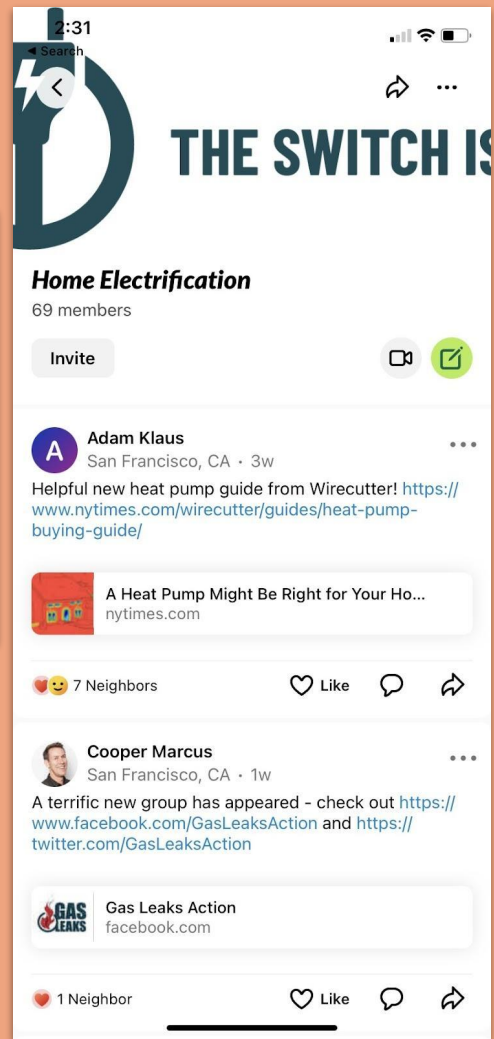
2:31
◀ Search

THE SWITCH IS

Home Electrification
69 members

Invite

A
Adam Klaus
San Francisco, CA · 3w

Helpful new heat pump guide from Wirecutter! https://www.nytimes.com/wirecutter/guides/heat-pump-buying-guide/

A Heat Pump Might Be Right for Your Ho...
nytimes.com

7 Neighbors
Like

Cooper Marcus
San Francisco, CA · 1w

A terrific new group has appeared - check out https://www.facebook.com/GasLeaksAction and https://twitter.com/GasLeaksAction

GAS LEAKS
Gas Leaks Action
facebook.com

1 Neighbor
Like